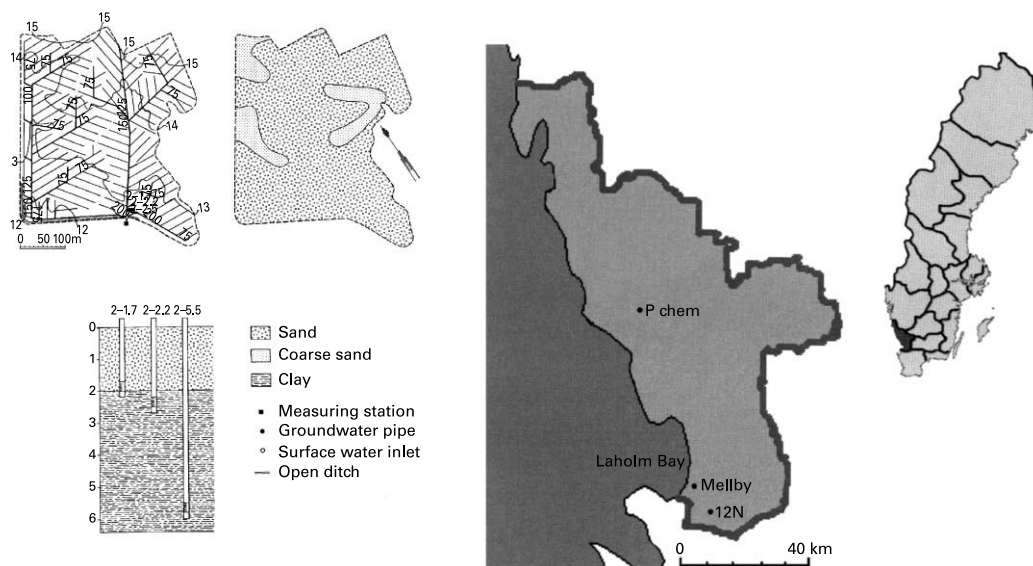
15 15 15 15 14 15 75 75 75 100 75 150 125 14 75 15 15 75 3 75 150 125 15 2-1,7 2-2,2 2-5,5 20 13 12 12 15 0 50 100m

2–1.7 2–2.2 2–5.5
0
1
2
3
4
5
6

Sand
Coarse sand
Clay
Measuring station
Groundwater pipe
Surface water inlet
Open ditch

P chem
Laholm Bay
Mellby
12N
0
40 km